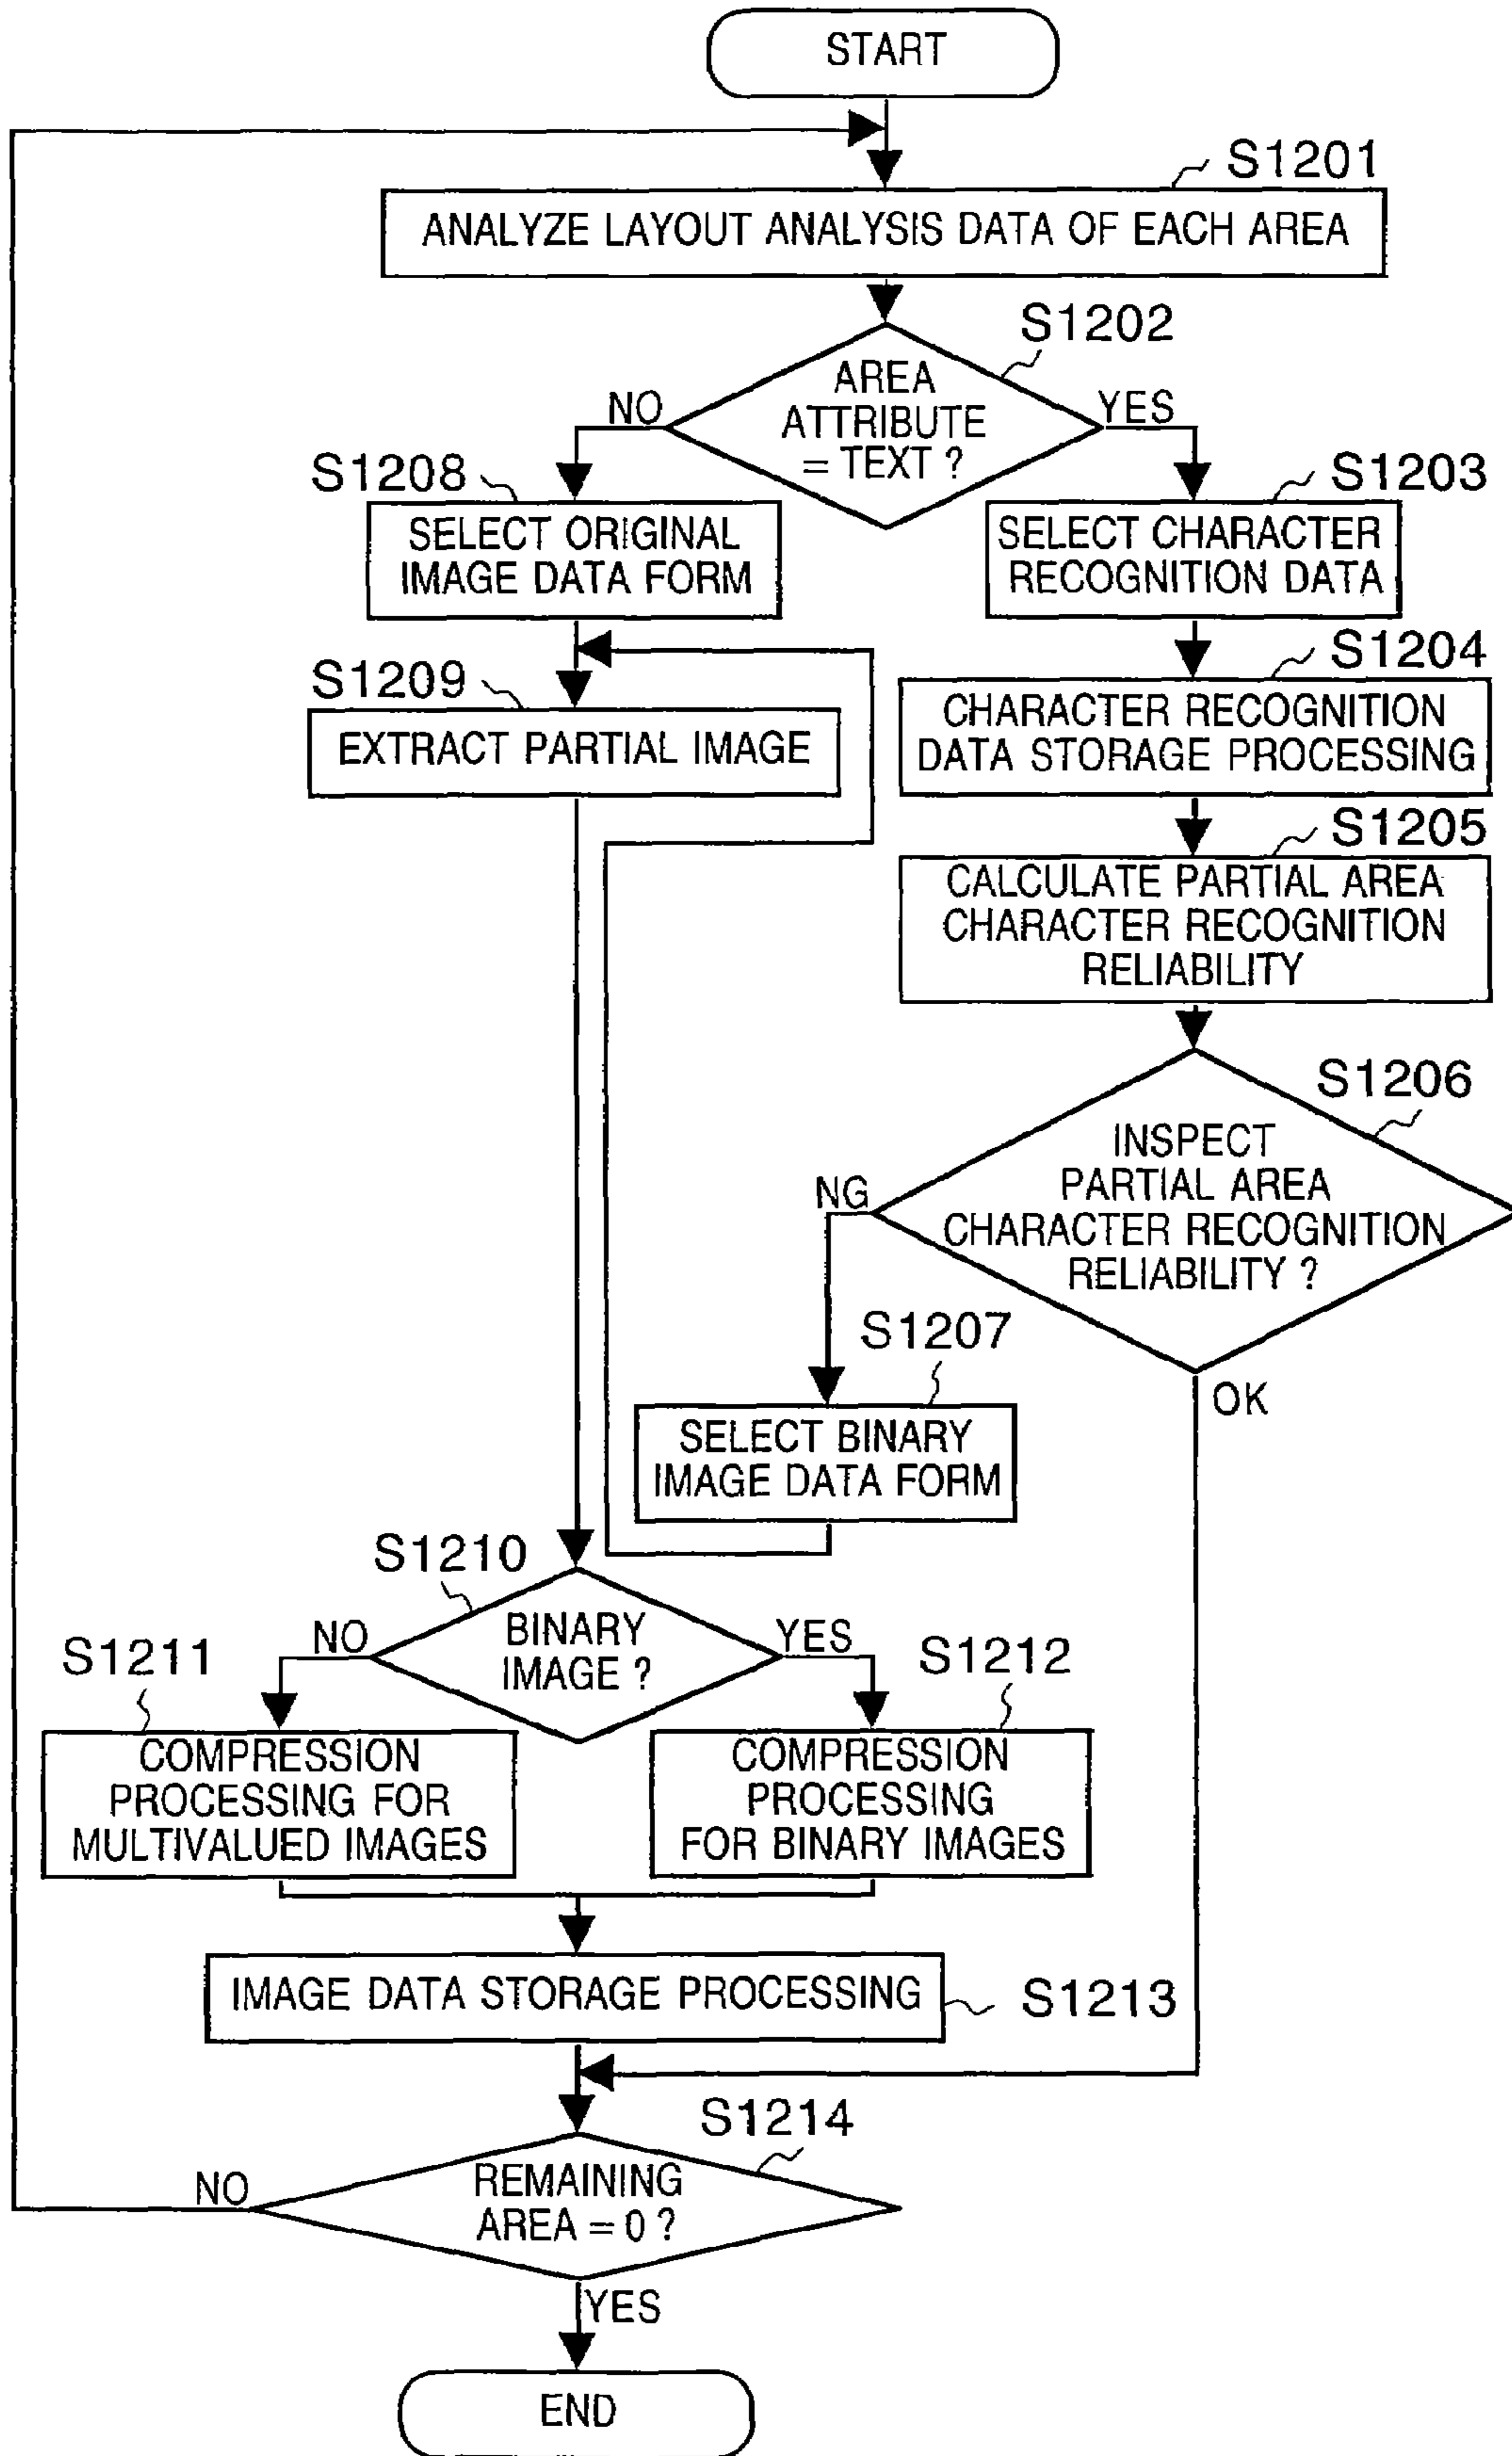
START

S1201

ANALYZE LAYOUT ANALYSIS DATA OF EACH AREA

S1202

AREA ATTRIBUTE = TEXT ?

NO

YES

S1208

SELECT ORIGINAL IMAGE DATA FORM

S1203

SELECT CHARACTER RECOGNITION DATA

S1209

EXTRACT PARTIAL IMAGE

S1204

CHARACTER RECOGNITION DATA STORAGE PROCESSING

S1205

CALCULATE PARTIAL AREA CHARACTER RECOGNITION RELIABILITY

S1206

INSPECT PARTIAL AREA CHARACTER RECOGNITION RELIABILITY ?

NG

S1207

SELECT BINARY IMAGE DATA FORM

OK

S1210

BINARY IMAGE ?

NO

YES

S1211

S1212

COMPRESSION PROCESSING FOR MULTIVALUED IMAGES

COMPRESSION PROCESSING FOR BINARY IMAGES

IMAGE DATA STORAGE PROCESSING

S1213

S1214

NO

REMAINING AREA = 0 ?

YES

END